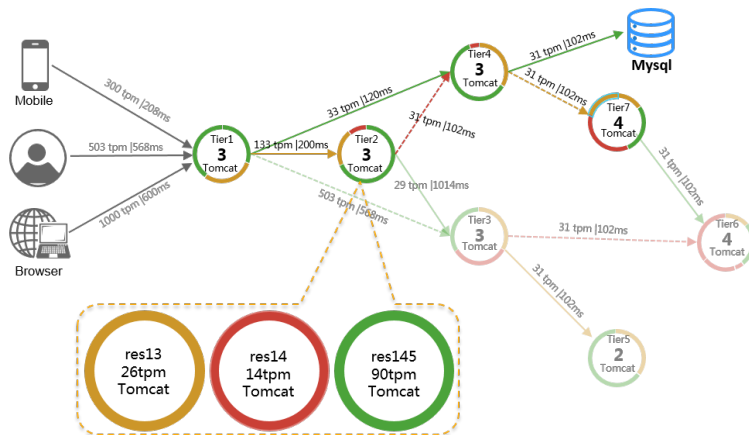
Mobile

Browser

300 tpm |208ms

503 tpm |568ms

1000 tpm |600ms

Tier1
3
Tomcat

133 tpm |200ms

33 tpm |120ms

Tier2
3
Tomcat

31 tpm |102ms

29 tpm |1014ms

503 tpm |568ms

Tier4
3
Tomcat

31 tpm |102ms

Mysql

31 tpm |102ms

Tier7
4
Tomcat

31 tpm |102ms

Tier3
3
Tomcat

31 tpm |102ms

Tier6
4
Tomcat

31 tpm |102ms

Tier5
2
Tomcat

res13
26tpm
Tomcat

res14
14tpm
Tomcat

res145
90tpm
Tomcat